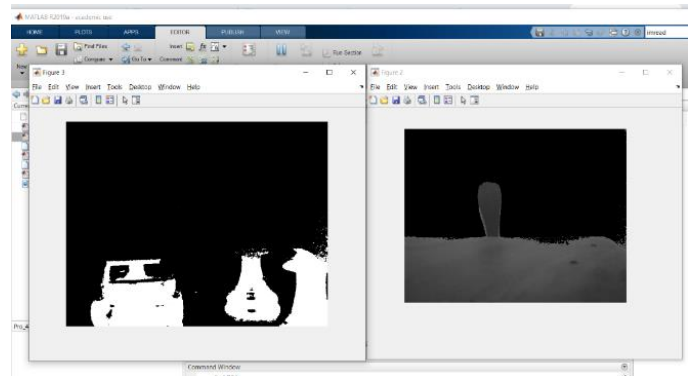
MATLAB R2019a - academic use

HOME PLOTS APPS EDITOR PUBLISH VIEW

Find Files
Compare
Go To
Insert
Comment
Run Section

Figure 3
File Edit View Insert Tools Desktop Window Help

Figure 2
File Edit View Insert Tools Desktop Window Help

Command Window